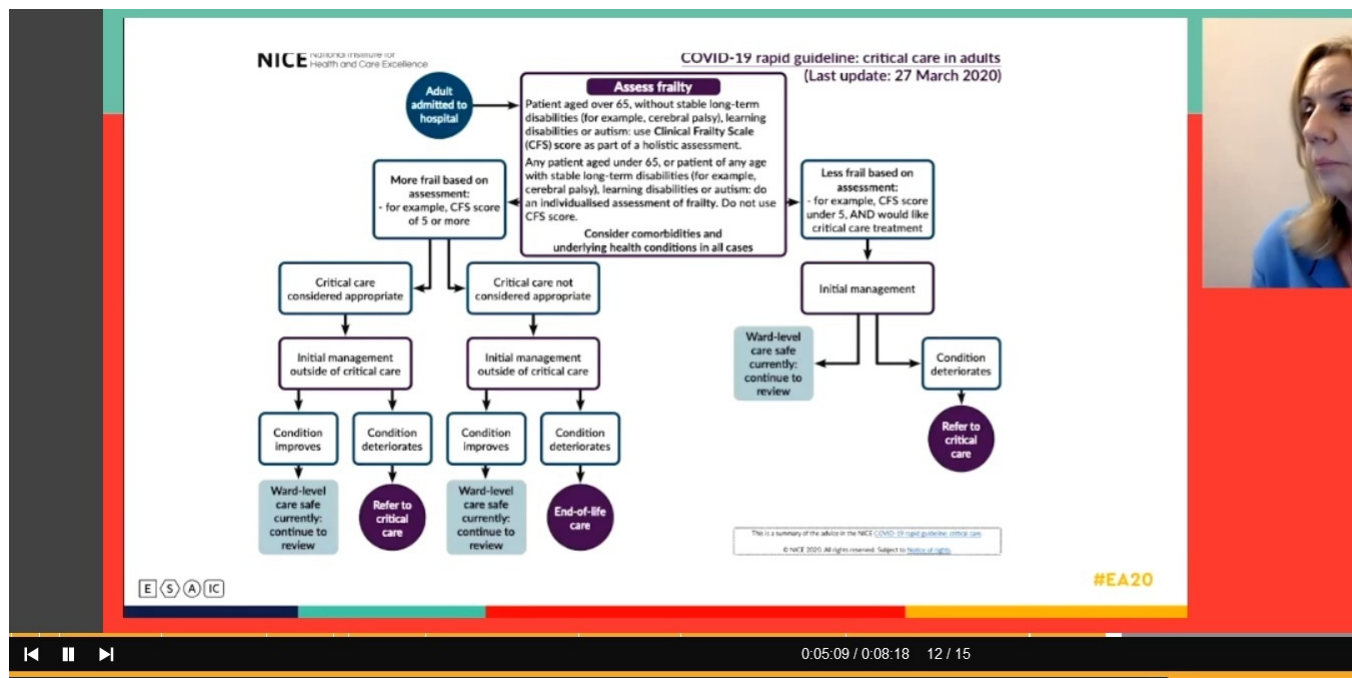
NICE National Institute for Health and Care Excellence

COVID-19 rapid guideline: critical care in adults
(Last update: 27 March 2020)

Adult admitted to hospital

Assess frailty

Patient aged over 65, without stable long-term disabilities (for example, cerebral palsy), learning disabilities or autism: use Clinical Frailty Scale (CFS) score as part of a holistic assessment.

Any patient aged under 65, or patient of any age with stable long-term disabilities (for example, cerebral palsy), learning disabilities or autism: do an individualised assessment of frailty. Do not use CFS score.

Consider comorbidities and underlying health conditions in all cases

More frail based on assessment:
- for example, CFS score of 5 or more

Less frail based on assessment:
- for example, CFS score under 5, AND would like critical care treatment

Critical care considered appropriate

Critical care not considered appropriate

Initial management

Initial management outside of critical care

Initial management outside of critical care

Ward-level care safe currently: continue to review

Condition deteriorates

Refer to critical care

Condition improves

Condition deteriorates

Condition improves

Condition deteriorates

Ward-level care safe currently: continue to review

Refer to critical care

Ward-level care safe currently: continue to review

End-of-life care

This is a summary of the advice in the NICE COVID-19 rapid guideline: critical care.

© NICE 2020. All rights reserved. Subject to Notice of rights.

E S A IC

#EA20

0:05:09 / 0:08:18 12 / 15